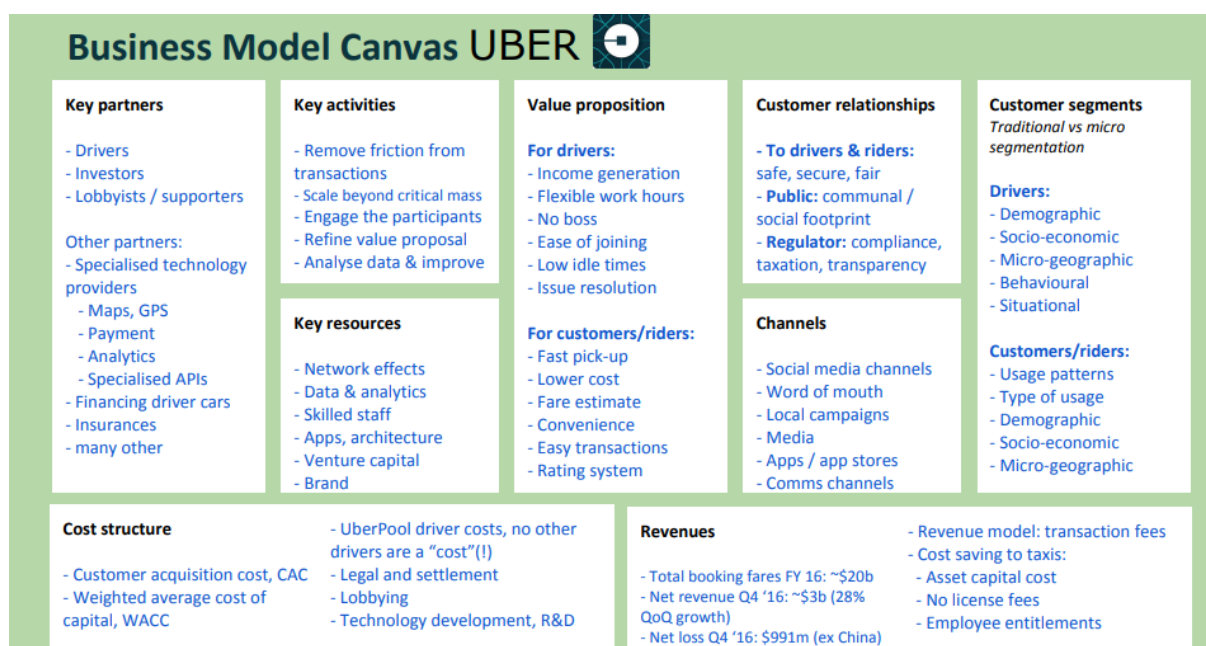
Business Model Canvas UBER

Key partners

- Drivers
- Investors
- Lobbyists / supporters

Other partners:
- Specialised technology providers
- Maps, GPS
- Payment
- Analytics
- Specialised APIs
- Financing driver cars
- Insurances
- many other

Key activities

- Remove friction from transactions
- Scale beyond critical mass
- Engage the participants
- Refine value proposal
- Analyse data & improve

Key resources

- Network effects
- Data & analytics
- Skilled staff
- Apps, architecture
- Venture capital
- Brand

Value proposition

For drivers:
- Income generation
- Flexible work hours
- No boss
- Ease of joining
- Low idle times
- Issue resolution

For customers/riders:
- Fast pick-up
- Lower cost
- Fare estimate
- Convenience
- Easy transactions
- Rating system

Customer relationships

- To drivers & riders: safe, secure, fair
- Public: communal / social footprint
- Regulator: compliance, taxation, transparency

Channels

- Social media channels
- Word of mouth
- Local campaigns
- Media
- Apps / app stores
- Comms channels

Customer segments
Traditional vs micro segmentation

Drivers:
- Demographic
- Socio-economic
- Micro-geographic
- Behavioural
- Situational

Customers/riders:
- Usage patterns
- Type of usage
- Demographic
- Socio-economic
- Micro-geographic

Cost structure

- Customer acquisition cost, CAC
- Weighted average cost of capital, WACC

- UberPool driver costs, no other drivers are a "cost"(!)
- Legal and settlement
- Lobbying
- Technology development, R&D

Revenues

- Total booking fares FY 16: ~$20b
- Net revenue Q4 '16: ~$3b (28% QoQ growth)
- Net loss Q4 '16: $991m (ex China)

- Revenue model: transaction fees
- Cost saving to taxis:
- Asset capital cost
- No license fees
- Employee entitlements